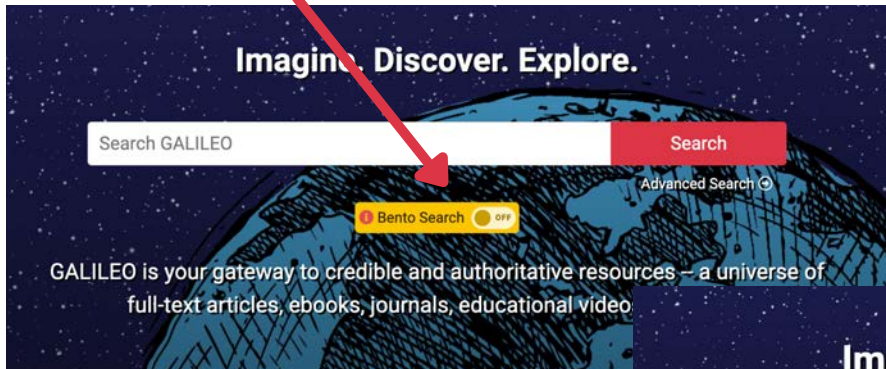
Imagin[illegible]. Discover. Explore.

Search GALILEO

Search

Advanced Search

Bento Search OFF

GALILEO is your gateway to credible and authoritative resources – a universe of full-text articles, ebooks, journals, educational video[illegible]

Im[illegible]